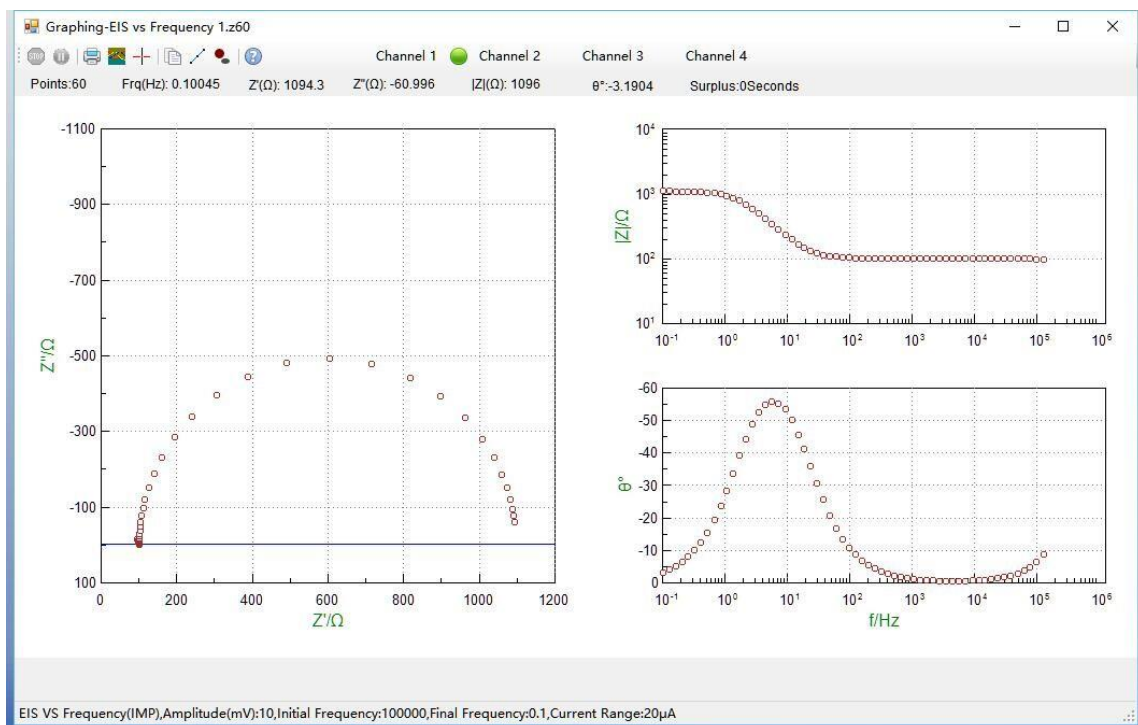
Graphing-EIS vs Frequency 1.z60

STOP

Channel 1 Channel 2 Channel 3 Channel 4

Points:60 Frq(Hz): 0.10045 Z'(Ω): 1094.3 Z''(Ω): -60.996 |Z|(Ω): 1096 θ°:-3.1904 Surplus:0Seconds

-1100
-900
-700
-500
-300
-100
100
Z''/Ω
0 200 400 600 800 1000 1200
Z'/Ω

$10^4$
$10^3$
$10^2$
$10^1$
|Z|/Ω
$10^{-1}$ $10^0$ $10^1$ $10^2$ $10^3$ $10^4$ $10^5$ $10^6$

-60
-50
-40
-30
-20
-10
0
θ°
$10^{-1}$ $10^0$ $10^1$ $10^2$ $10^3$ $10^4$ $10^5$ $10^6$
f/Hz

EIS VS Frequency(IMP),Amplitude(mV):10,Initial Frequency:100000,Final Frequency:0.1,Current Range:20µA